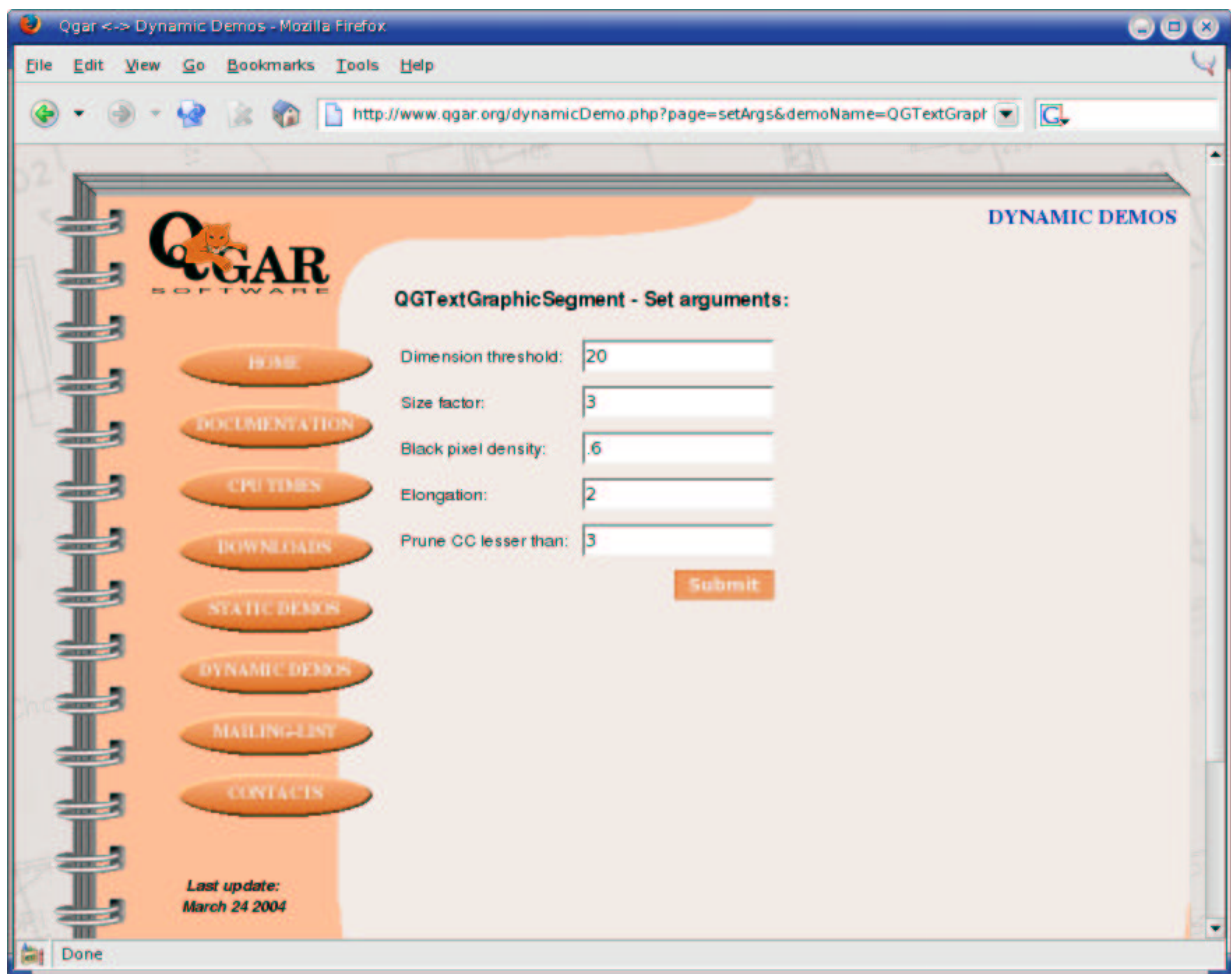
Qgar <-> Dynamic Demos - Mozilla Firefox

File Edit View Go Bookmarks Tools Help

http://www.qgar.org/dynamicDemo.php?page=setArgs&demoName=QGTextGrapt

DYNAMIC DEMOS

QGAR
SOFTWARE

QGTextGraphicSegment - Set arguments:

HOME
DOCUMENTATION
CPU TIMES
DOWNLOADS
STATIC DEMOS
DYNAMIC DEMOS
MAILING-LIST
CONTACTS

Dimension threshold: 20
Size factor: 3
Black pixel density: .6
Elongation: 2
Prune CC lesser than: 3

Submit

Last update:
March 24 2004

Done